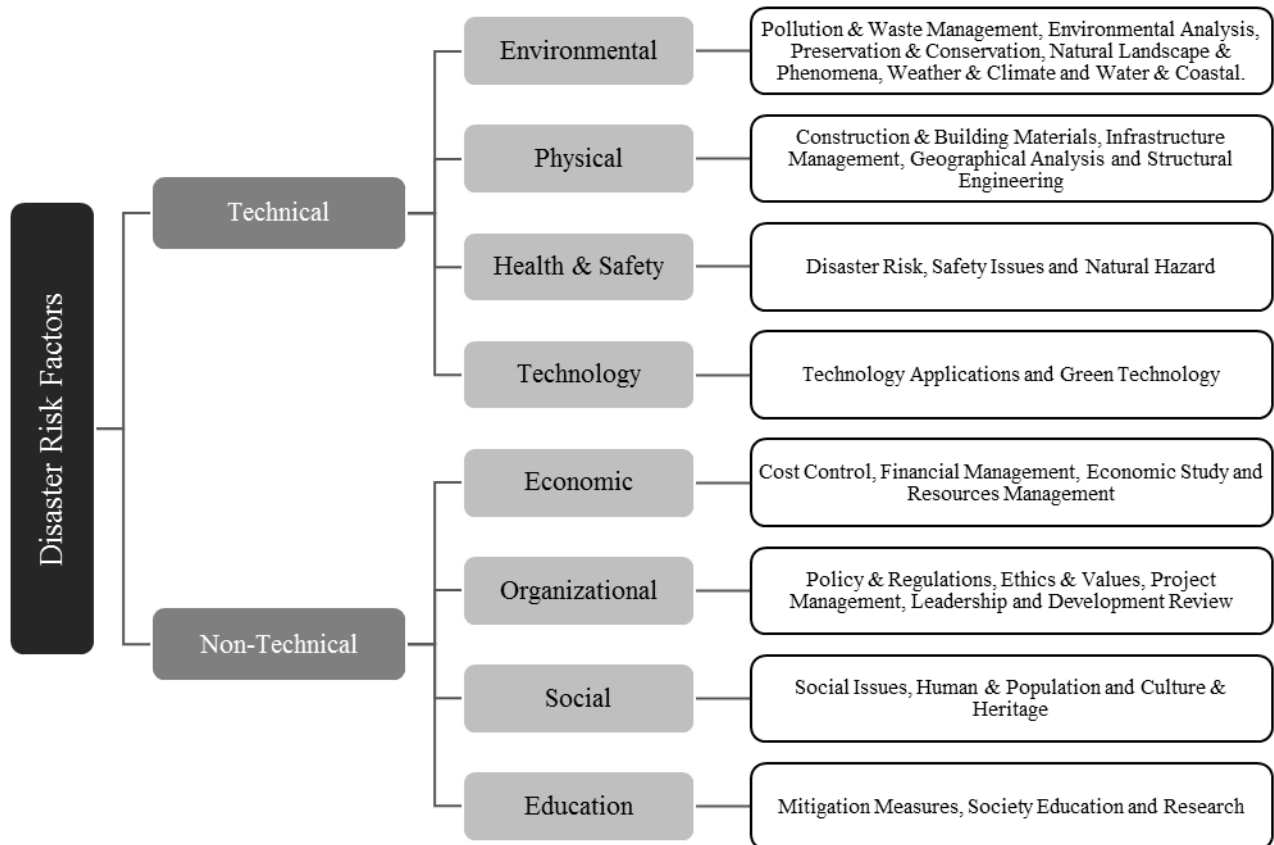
Disaster Risk Factors

Technical

Environmental

Pollution & Waste Management, Environmental Analysis, Preservation & Conservation, Natural Landscape & Phenomena, Weather & Climate and Water & Coastal.

Physical

Construction & Building Materials, Infrastructure Management, Geographical Analysis and Structural Engineering

Health & Safety

Disaster Risk, Safety Issues and Natural Hazard

Technology

Technology Applications and Green Technology

Non-Technical

Economic

Cost Control, Financial Management, Economic Study and Resources Management

Organizational

Policy & Regulations, Ethics & Values, Project Management, Leadership and Development Review

Social

Social Issues, Human & Population and Culture & Heritage

Education

Mitigation Measures, Society Education and Research